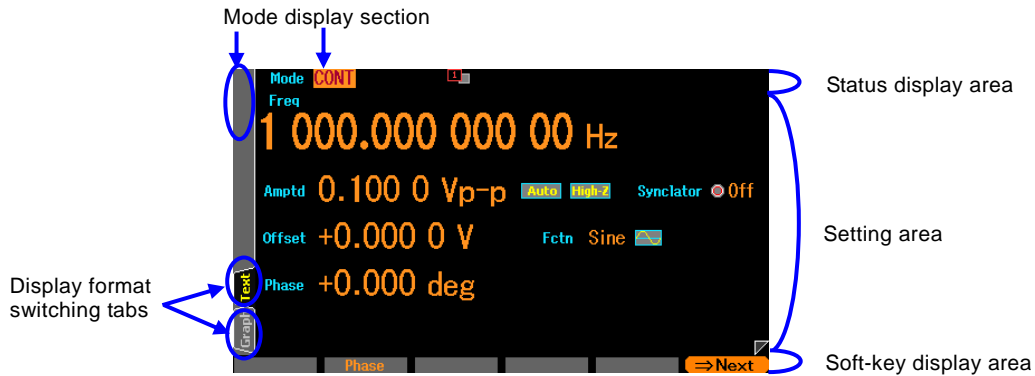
Mode display section

Mode CONT
1
Freq
1 000.000 000 00 Hz

Amptd 0.100 0 Vp-p Auto High-Z Synclator Off

Offset +0.000 0 V Fctn Sine

Phase +0.000 deg

Text
Graph

Phase ⇒Next

Status display area

Setting area

Display format switching tabs

Soft-key display area